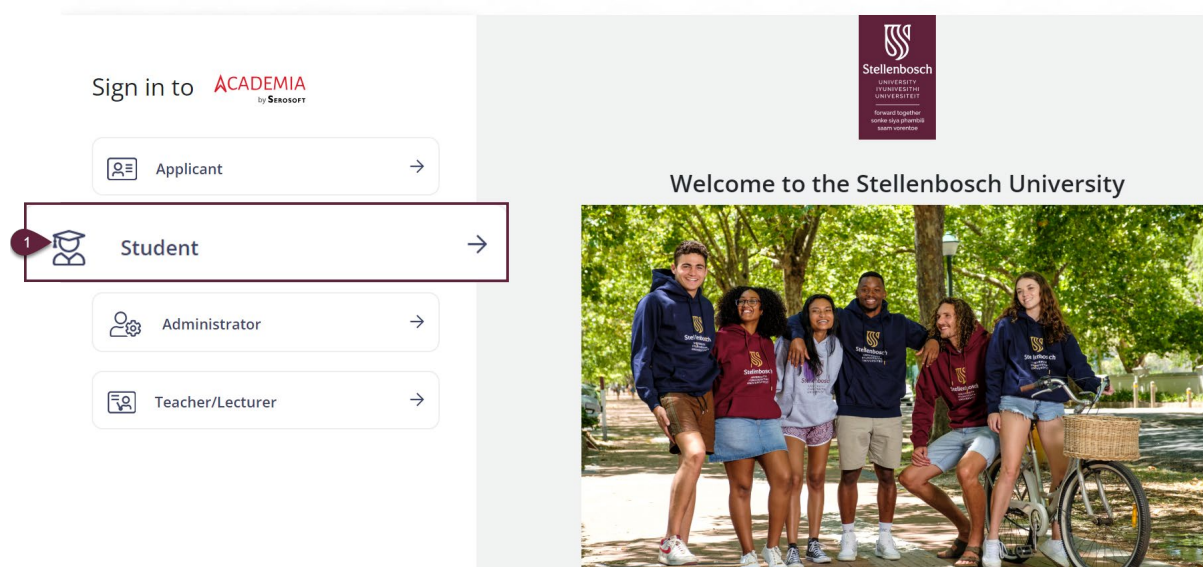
Sign in to ACADEMIA by SEROSOFT

Applicant

1 Student

Administrator

Teacher/Lecturer

Stellenbosch
UNIVERSITY
IYUNIVESITHI
UNIVERSITEIT

forward together
sonke siya phambili
saam vorentoe

Welcome to the Stellenbosch University